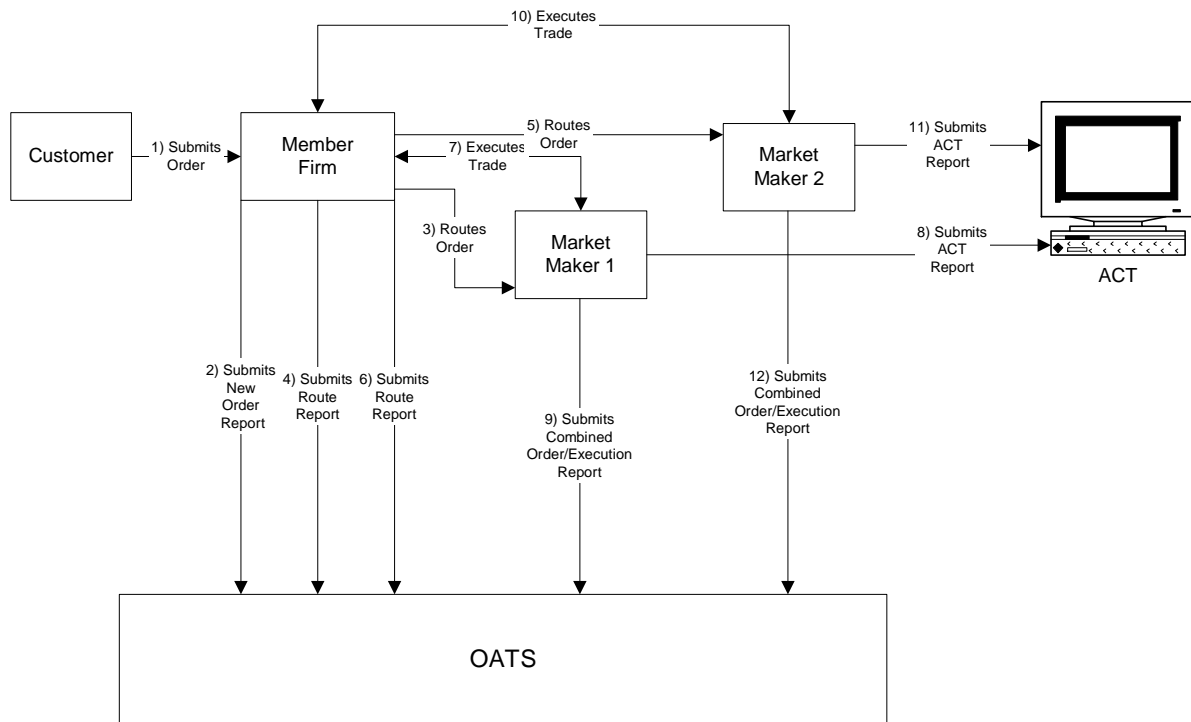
10) Executes Trade

Customer

1) Submits Order

Member Firm

5) Routes Order

7) Executes Trade

Market Maker 2

11) Submits ACT Report

3) Routes Order

Market Maker 1

8) Submits ACT Report

ACT

2) Submits New Order Report

4) Submits Route Report

6) Submits Route Report

9) Submits Combined Order/Execution Report

12) Submits Combined Order/Execution Report

OATS